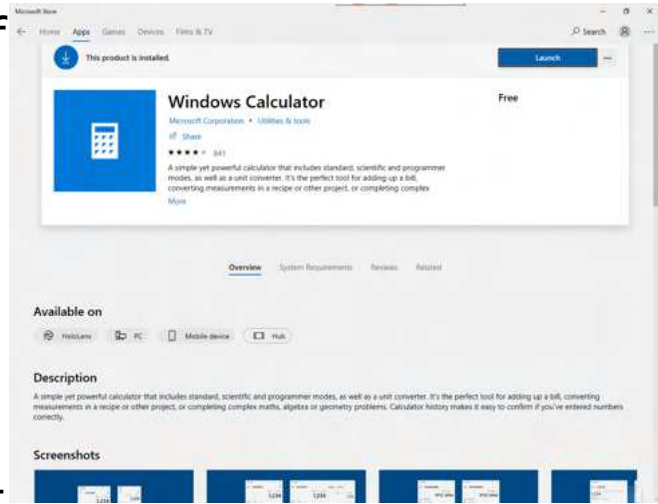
Microsoft Store

Home Apps Games Devices Films & TV

Search

This product is installed.

Launch

...

Windows Calculator

Microsoft Corporation • Utilities & tools

Share

★★★★ 641

A simple yet powerful calculator that includes standard, scientific and programmer modes, as well as a unit converter. It's the perfect tool for adding up a bill, converting measurements in a recipe or other project, or completing complex

More

Free

Overview System Requirements Reviews Related

Available on

HoloLens PC Mobile device Hub

Description

A simple yet powerful calculator that includes standard, scientific and programmer modes, as well as a unit converter. It's the perfect tool for adding up a bill, converting measurements in a recipe or other project, or completing complex maths, algebra or geometry problems. Calculator history makes it easy to confirm if you've entered numbers correctly.

Screenshots